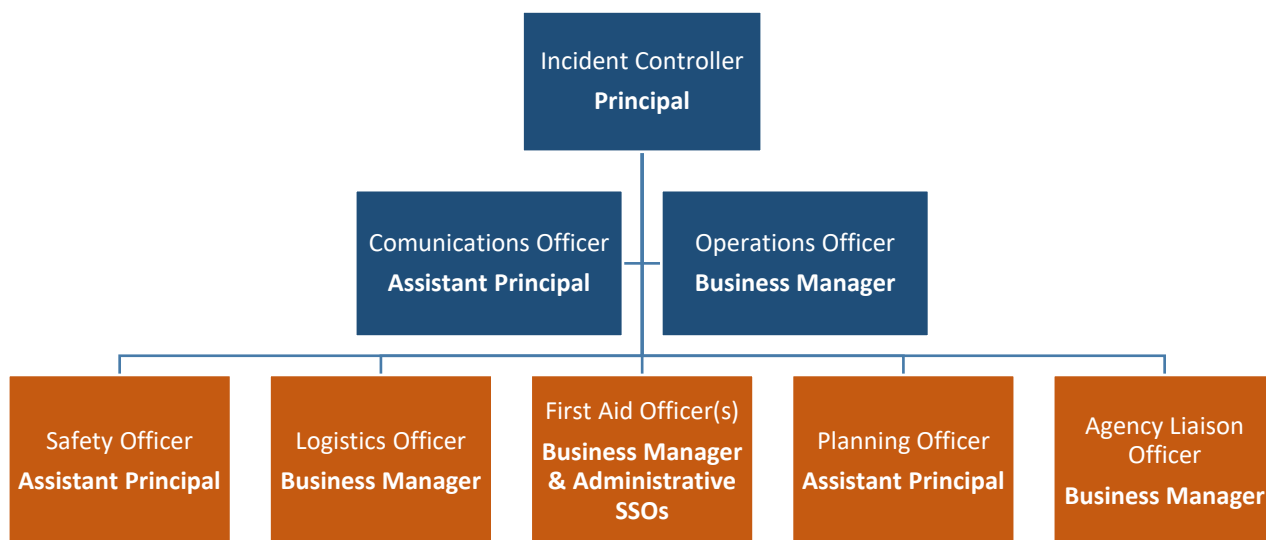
Incident Controller
**Principal**

Comunications Officer
**Assistant Principal**

Operations Officer
**Business Manager**

Safety Officer
**Assistant Principal**

Logistics Officer
**Business Manager**

First Aid Officer(s)
**Business Manager & Administrative SSOs**

Planning Officer
**Assistant Principal**

Agency Liaison Officer
**Business Manager**